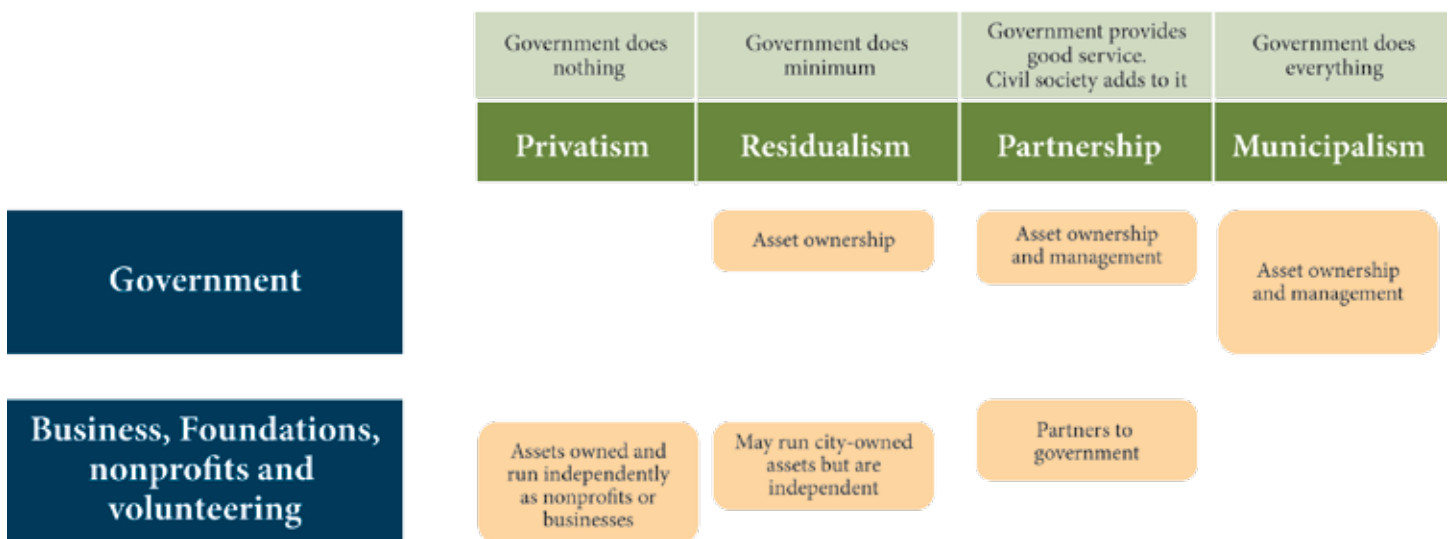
| | Government does nothing | Government does minimum | Government provides good service. Civil society adds to it | Government does everything |
|---|---|---|---|---|
| | Privatism | Residualism | Partnership | Municipalism |
| Government | | Asset ownership | Asset ownership and management | Asset ownership and management |
| Business, Foundations, nonprofits and volunteering | Assets owned and run independently as nonprofits or businesses | May run city-owned assets but are independent | Partners to government | |